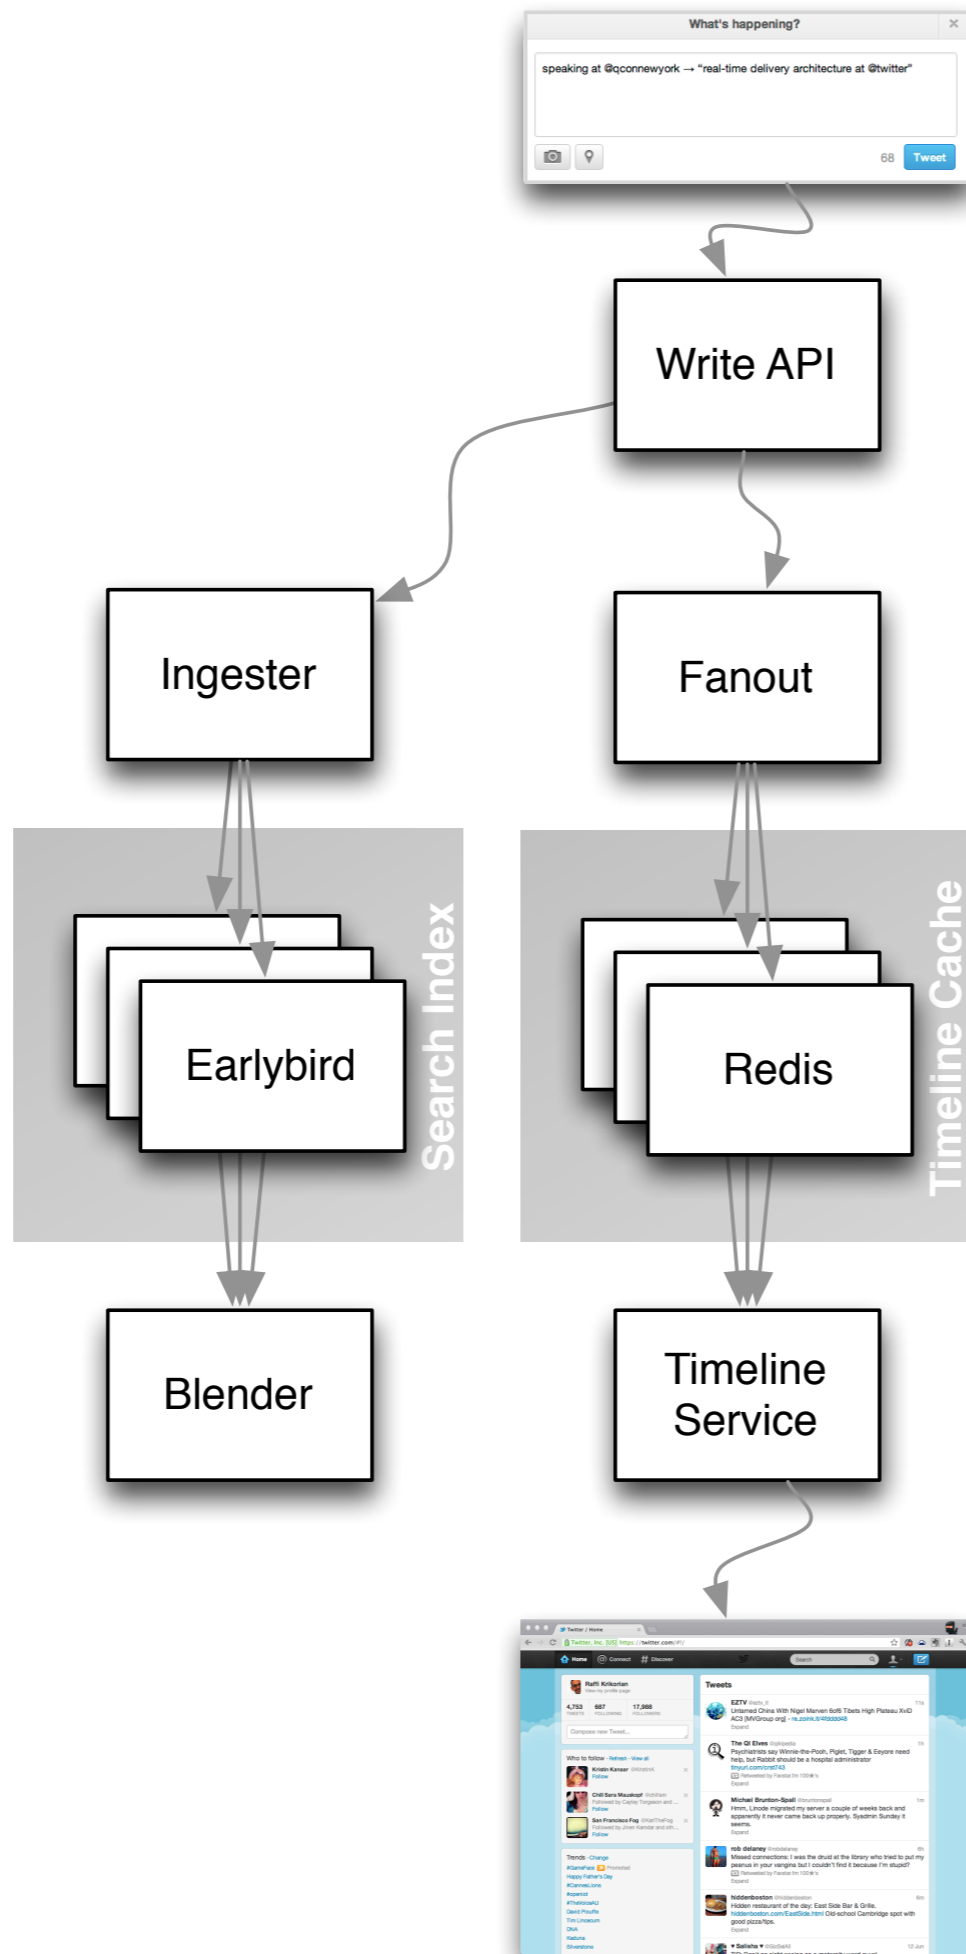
What's happening?

speaking at @qconnewyork → "real-time delivery architecture at @twitter"

68 Tweet

Write API

Ingester

Fanout

Search Index

Earlybird

Timeline Cache

Redis

Blender

Timeline Service

Twitter / Home

https://twitter.com/#!/

Home Connect Discover

Raffi Krikorian

Who to follow

Tweets

Trends

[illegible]